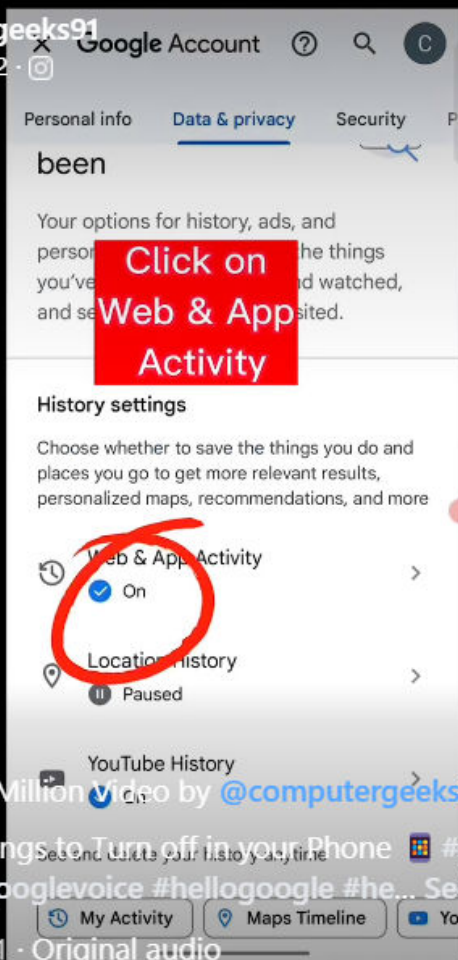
geeks91
2 ·

Google Account

C

Personal info   Data & privacy   Security

been

Your options for history, ads, and person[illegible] the things you've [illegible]d watched, and se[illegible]sited.

Click on Web & App Activity

History settings

Choose whether to save the things you do and places you go to get more relevant results, personalized maps, recommendations, and more

Web & App Activity
On

Location History
Paused

YouTube History
On

See and delete your history anytime

My Activity   Maps Timeline   Yo

Million Video by @computergeeks

ngs to Turn off in your Phone #

ooglevoice #hellogoogle #he... Se

1 · Original audio